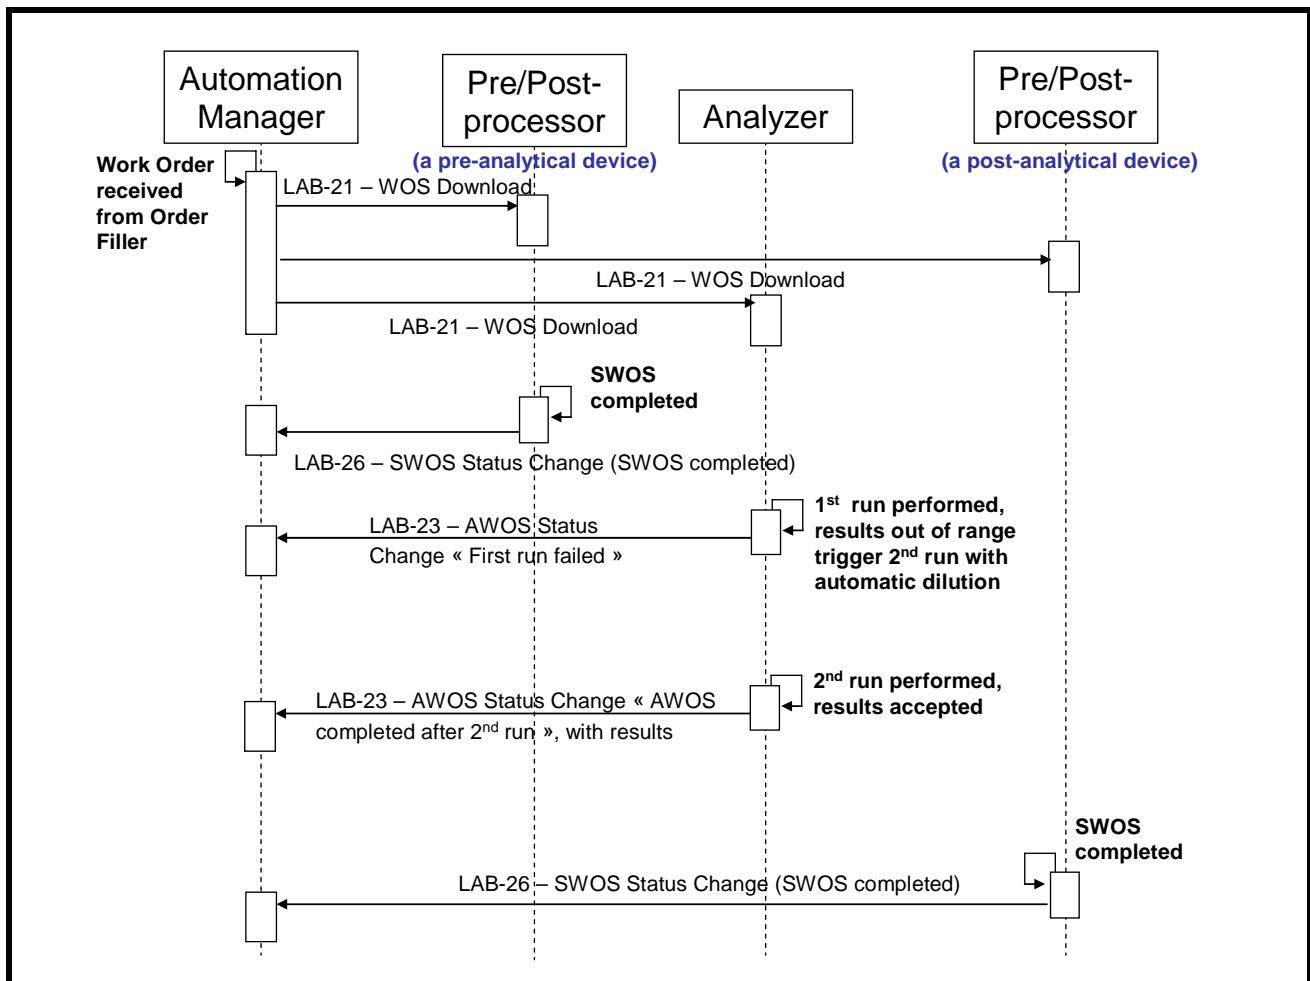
Automation Manager

Pre/Post-processor
(a pre-analytical device)

Analyzer

Pre/Post-processor
(a post-analytical device)

Work Order received from Order Filler

LAB-21 – WOS Download

LAB-21 – WOS Download

LAB-21 – WOS Download

SWOS completed

LAB-26 – SWOS Status Change (SWOS completed)

LAB-23 – AWOS Status Change « First run failed »

$1^{st}$ run performed, results out of range trigger $2^{nd}$ run with automatic dilution

LAB-23 – AWOS Status Change « AWOS completed after $2^{nd}$ run », with results

$2^{nd}$ run performed, results accepted

SWOS completed

LAB-26 – SWOS Status Change (SWOS completed)